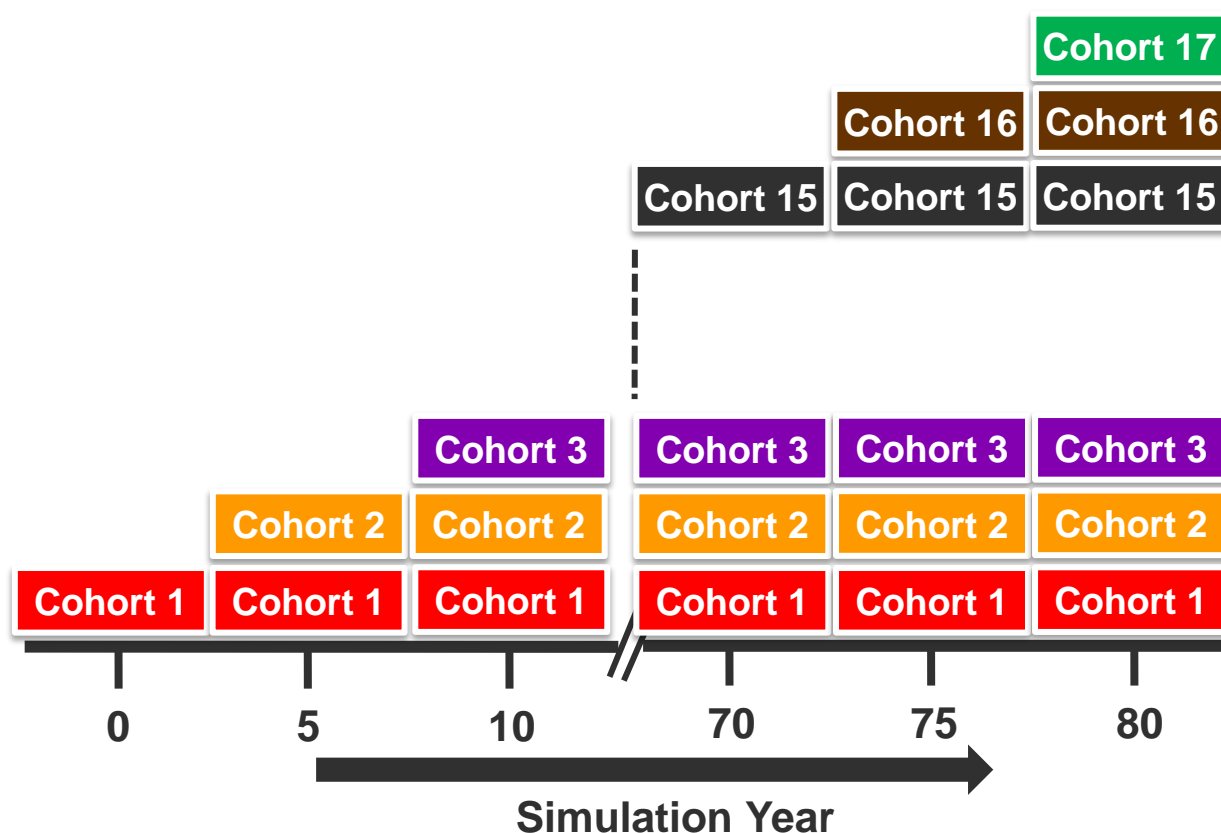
Cohort 17

Cohort 16 Cohort 16

Cohort 15 Cohort 15 Cohort 15

Cohort 3 Cohort 3 Cohort 3 Cohort 3

Cohort 2 Cohort 2 Cohort 2 Cohort 2 Cohort 2

Cohort 1 Cohort 1 Cohort 1 Cohort 1 Cohort 1 Cohort 1

0 5 10 70 75 80

Simulation Year